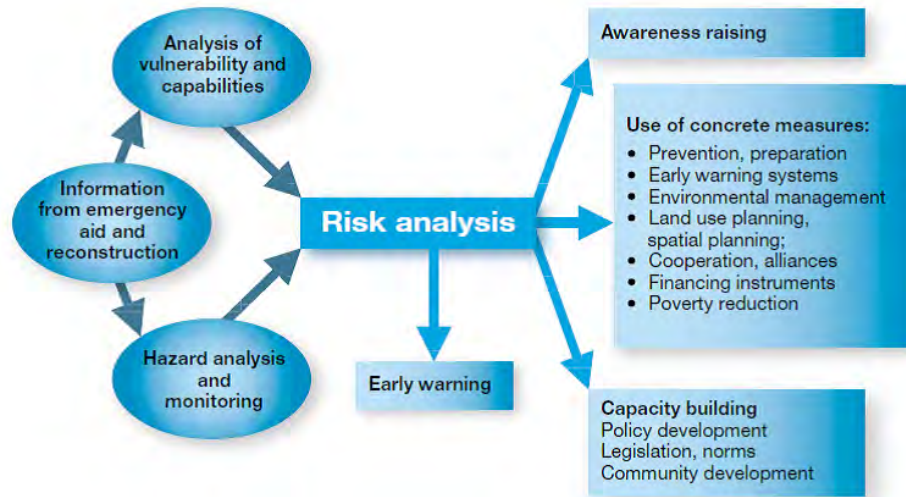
Information from emergency aid and reconstruction

Analysis of vulnerability and capabilities

Hazard analysis and monitoring

Risk analysis

Early warning

Awareness raising

Use of concrete measures:
- Prevention, preparation
- Early warning systems
- Environmental management
- Land use planning, spatial planning;
- Cooperation, alliances
- Financing instruments
- Poverty reduction

Capacity building
Policy development
Legislation, norms
Community development